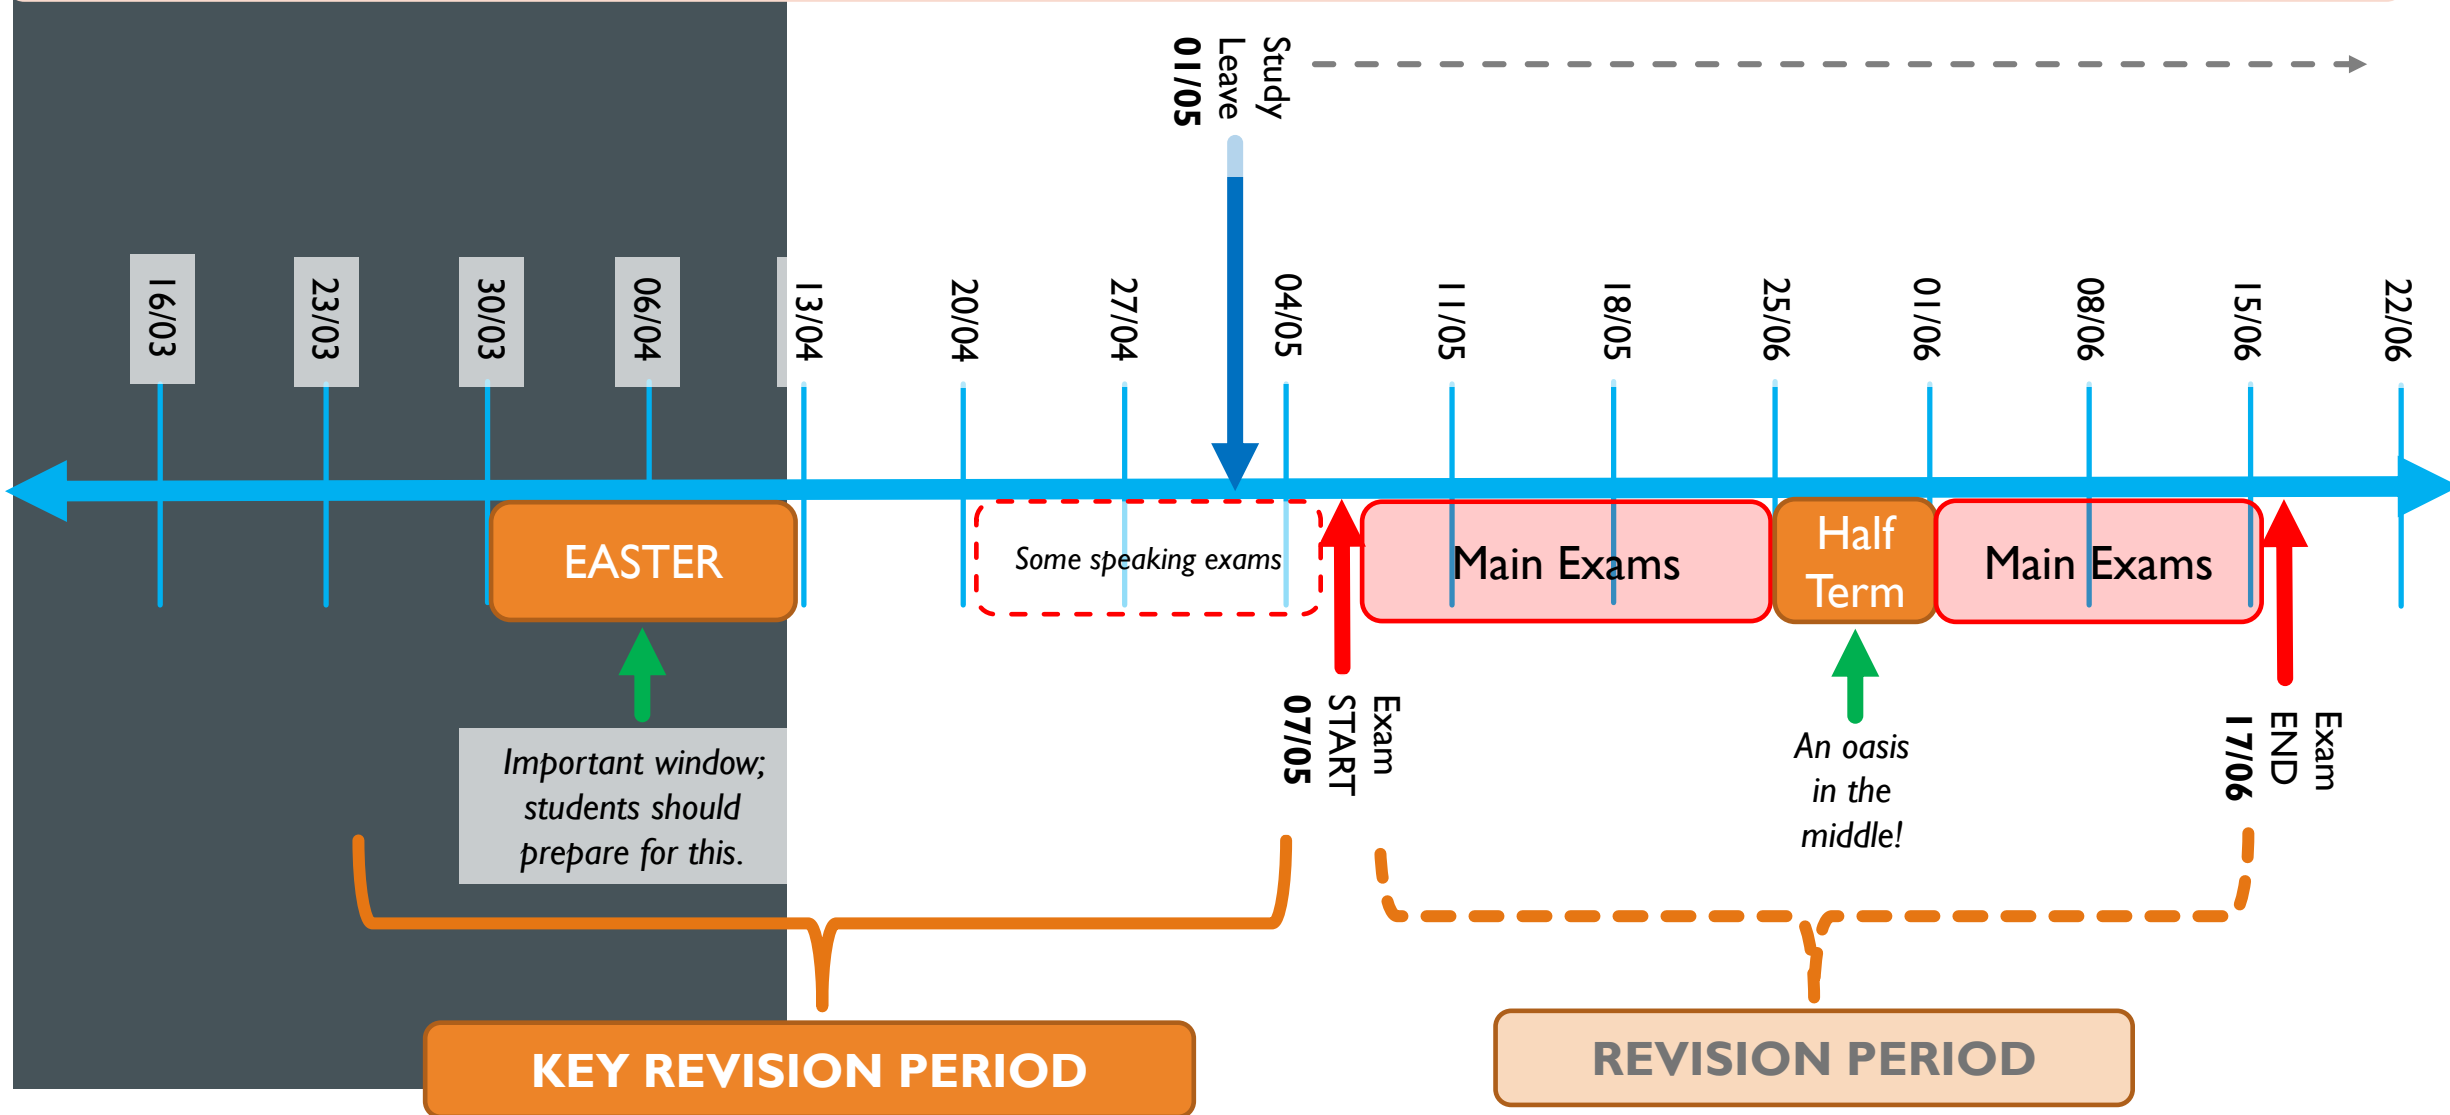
Study Leave 01/05

16/03
23/03
30/03
06/04
13/04
20/04
27/04
04/05
11/05
18/05
25/06
01/06
08/06
15/06
22/06

EASTER

Some speaking exams

Main Exams

Half Term

Main Exams

Exam START 07/05

Exam END 17/06

Important window; students should prepare for this.

An oasis in the middle!

KEY REVISION PERIOD

REVISION PERIOD